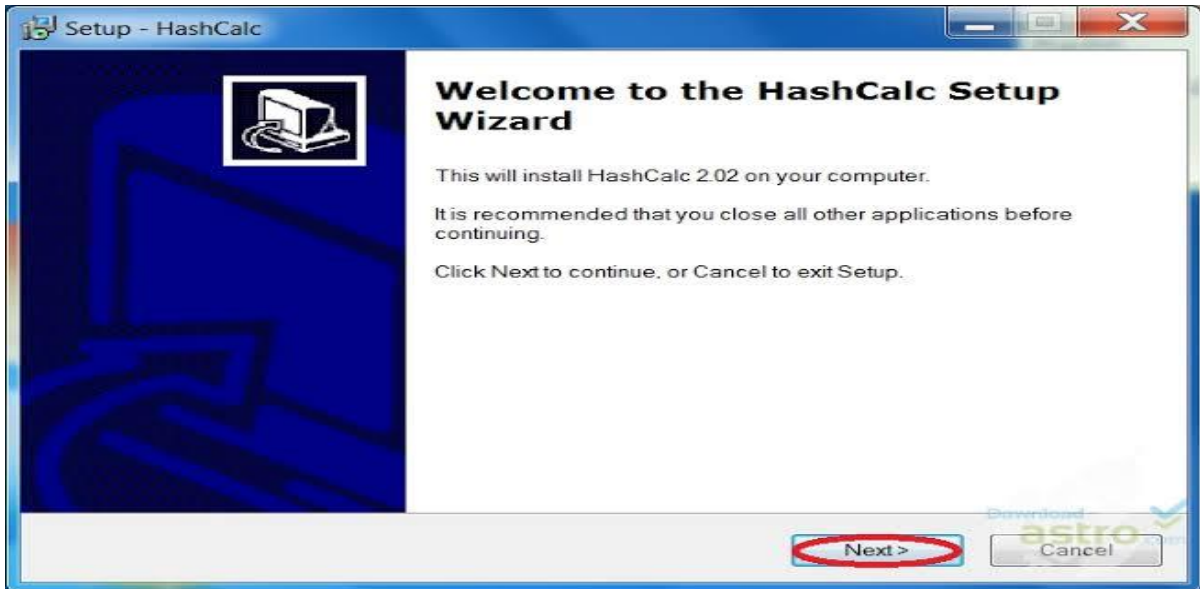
Setup - HashCalc

Welcome to the HashCalc Setup Wizard

This will install HashCalc 2.02 on your computer.

It is recommended that you close all other applications before continuing.

Click Next to continue, or Cancel to exit Setup.

Download astro

Next >

Cancel